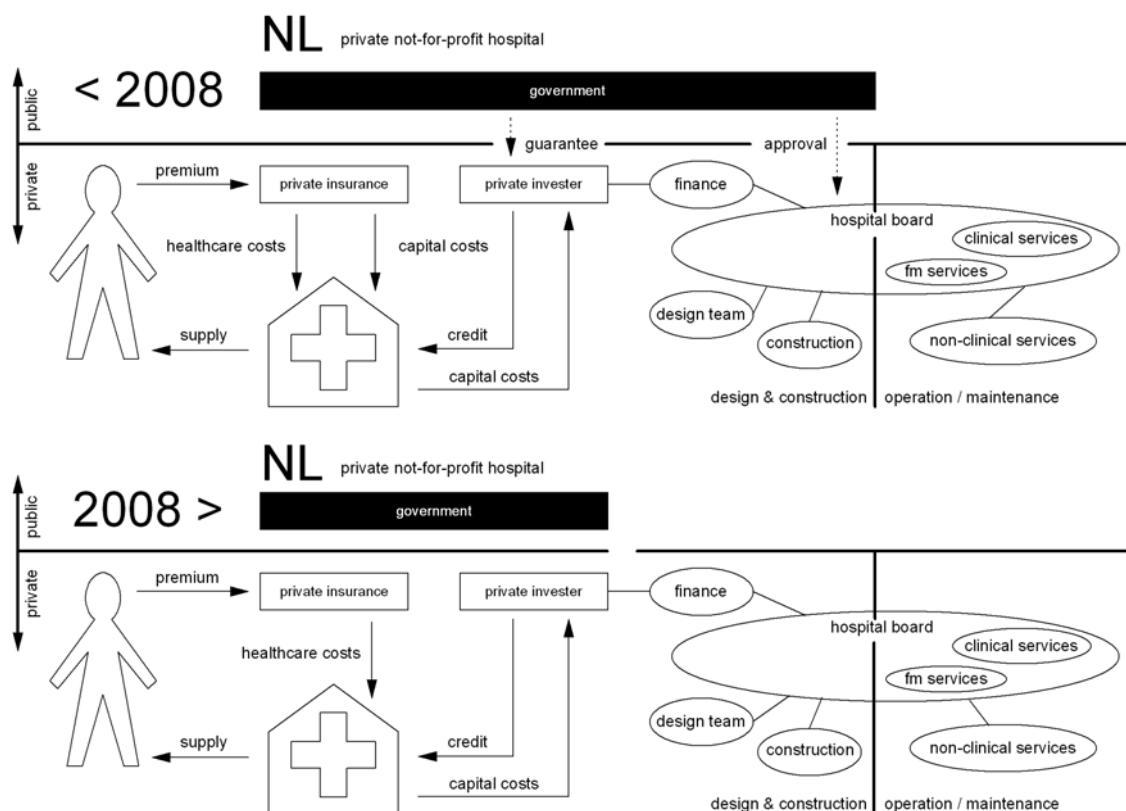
NL private not-for-profit hospital

public
private

< 2008

government

guarantee

approval

premium

private insurance

private invester

finance

hospital board

clinical services

fm services

healthcare costs

capital costs

design team

construction

non-clinical services

supply

credit

capital costs

design & construction

operation / maintenance

NL private not-for-profit hospital

public
private

2008 >

government

premium

private insurance

private invester

finance

hospital board

clinical services

fm services

healthcare costs

design team

construction

non-clinical services

supply

credit

capital costs

design & construction

operation / maintenance